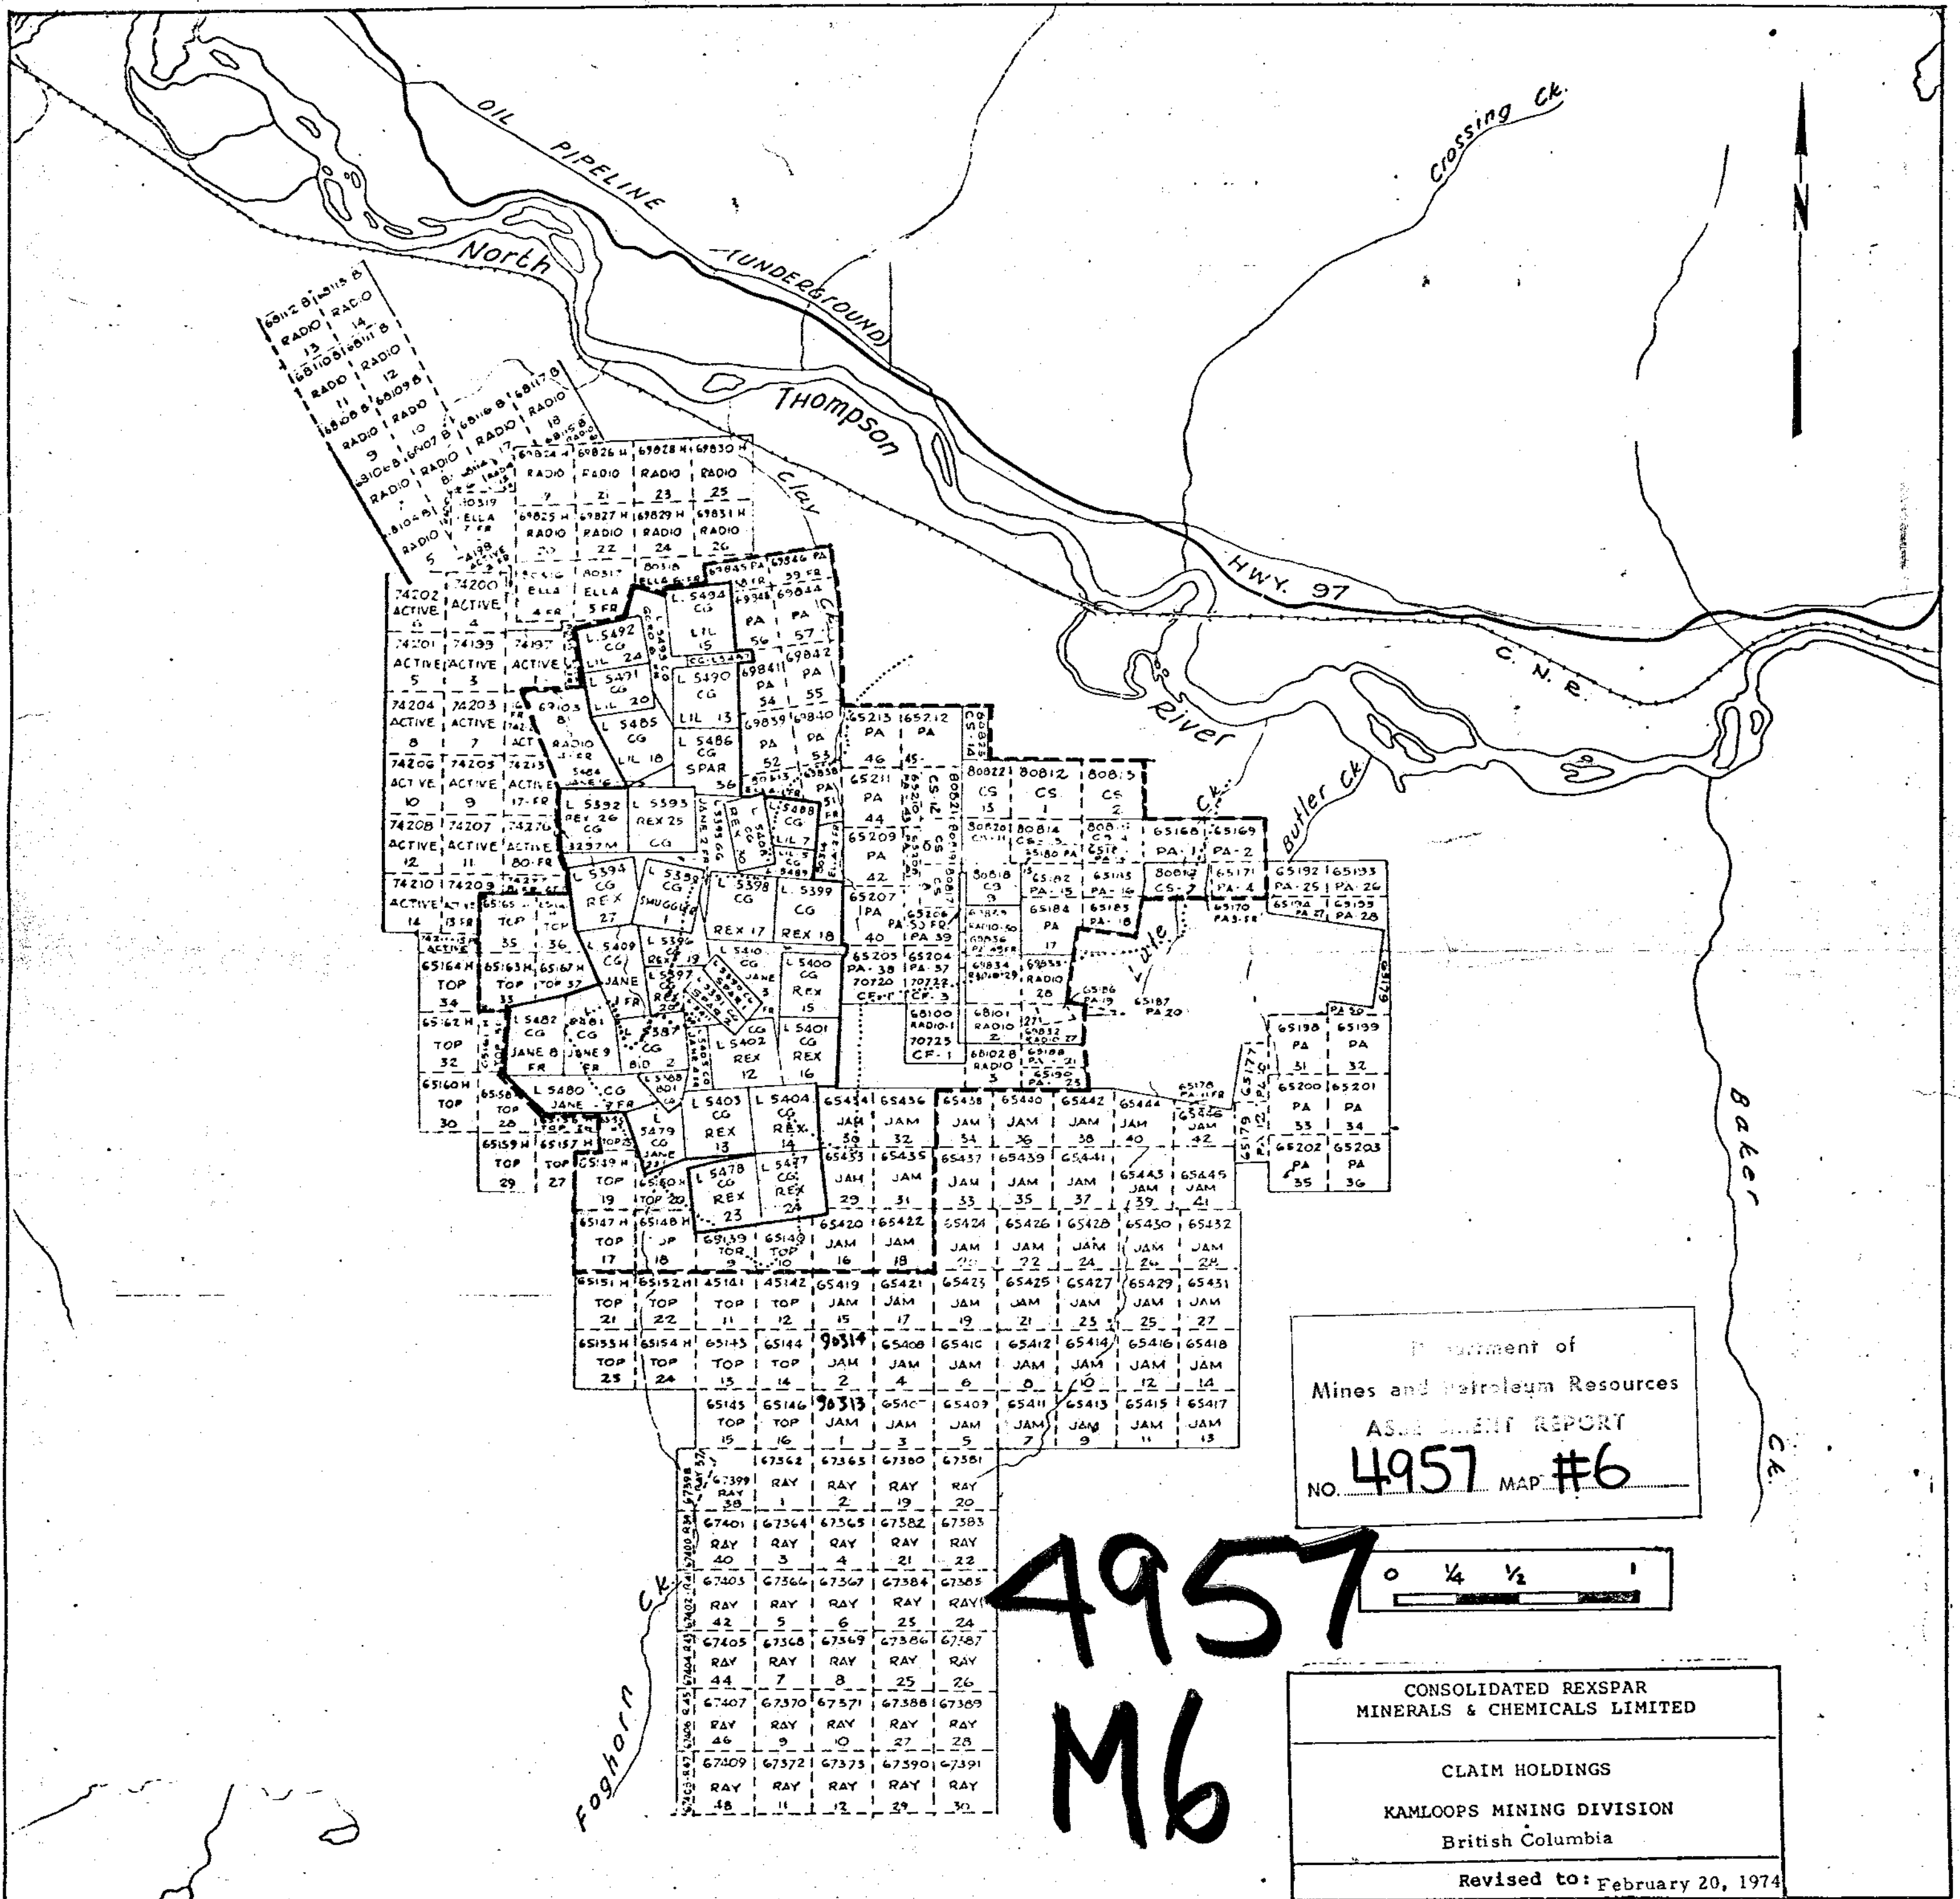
OIL PIPELINE (UNDERGROUND)

North Thompson River

Crossing Ck.

Clay Ck.

HWY. 97

C. N. R.

Butler Ck.

Baker Ck.

Foghorn Ck.

N

68112 B RADIO 13
68113 B RADIO 14
68110 B RADIO 11
68111 B RADIO 12
68108 B RADIO 9
68109 B RADIO 10
68106 B RADIO 7
68107 B RADIO 8
68104 B RADIO 5
68116 B RADIO 17
68117 B RADIO 18
10319 ELLA 7 FR

69824 H RADIO 19
69826 H RADIO 21
69828 H RADIO 23
69830 H RADIO 25
69825 H RADIO 20
69827 H RADIO 22
69829 H RADIO 24
69831 H RADIO 26

74202 ACTIVE 6
74200 ACTIVE 4
74201 ACTIVE 5
74199 ACTIVE 3
74197 ACTIVE
74204 ACTIVE 8
74203 ACTIVE 7
74206 ACTIVE 10
74205 ACTIVE 9
74208 ACTIVE 12
74207 ACTIVE 11
74210 ACTIVE 14
74209 ACTIVE 13 FR

80516 ELLA 4 FR
80517 ELLA 5 FR

L 5492 CG LIL 24
L 5494 CG LIL 15
L 5491 CG LIL 20
L 5490 CG LIL 13
L 5485 CG LIL 18
L 5486 CG SPAR 36
L 5392 REX 26 CG
L 5393 REX 25 CG
L 5394 CG REX 27
L 5398 CG REX 17
L 5399 CG REX 18
L 5409 CG JANE
L 5400 CG REX 15
L 5401 CG REX 16
L 5402 REX 12
L 5482 CG JANE 8 FR
L 5480 CG JANE 7 FR
L 5403 CG REX 13
L 5404 CG REX 14
L 5479 CG JANE
L 5478 CG REX 23
L 5477 CG REX 24

69845 PA
69846 PA 39 FR
69844 PA 57
69841 PA 54
69842 PA 55
69839 PA 52
69840 PA 53

65213 PA 46
65212 PA 45
65211 PA 44
65209 PA 42
65207 PA 40
65205 PA 38
65204 PA 37

80822 CS 15
80812 CS 1
80815 CS 2
80814 CS 3
65168 PA 1
65169 PA 2
65171 PA 4
65192 PA 25
65193 PA 26
65194 PA 27
65195 PA 28
65182 PA 15
65183 PA 16
65184 PA 17
65185 PA 18
65187 PA 20
65198 PA 31
65199 PA 32
65200 PA 33
65201 PA 34
65202 PA 35
65203 PA 36

68100 RADIO 1
68101 RADIO 2
68102 B RADIO 3

65164 H TOP 34
65163 H TOP 33
65165 TOP 35
TOP 36
65162 H TOP 32
65160 H TOP 30
65159 H TOP 29
65157 H TOP 27
65149 H TOP 19
TOP 20
65147 H TOP 17
65148 H TOP 18
65139 TOP 9
65140 TOP 10
65151 H TOP 21
65152 H TOP 22
45141 TOP 11
45142 TOP 12
65153 H TOP 23
65154 H TOP 24
65143 TOP 13
65144 TOP 14
65145 TOP 15
65146 TOP 16

65434 JAM 30
65436 JAM 32
65438 JAM 34
65440 JAM 36
65442 JAM 38
65444 JAM 40
65446 JAM 42
65433 JAM 29
65435 JAM 31
65437 JAM 33
65439 JAM 35
65441 JAM 37
65443 JAM 39
65445 JAM 41
65420 JAM 16
65422 JAM 18
65424 JAM 20
65426 JAM 22
65428 JAM 24
65430 JAM 26
65432 JAM 28
65419 JAM 15
65421 JAM 17
65423 JAM 19
65425 JAM 21
65427 JAM 23
65429 JAM 25
65431 JAM 27
90314 JAM 2
65408 JAM 4
65410 JAM 6
65412 JAM 8
65414 JAM 10
65416 JAM 12
65418 JAM 14
90313 JAM 1
65407 JAM 3
65409 JAM 5
65411 JAM 7
65413 JAM 9
65415 JAM 11
65417 JAM 13

67399 RAY 38
67362 RAY 1
67363 RAY 2
67380 RAY 19
67381 RAY 20
67401 RAY 40
67364 RAY 3
67365 RAY 4
67382 RAY 21
67383 RAY 22
67403 RAY 42
67366 RAY 5
67367 RAY 6
67384 RAY 23
67385 RAY 24
67405 RAY 44
67368 RAY 7
67369 RAY 8
67386 RAY 25
67387 RAY 26
67407 RAY 46
67370 RAY 9
67371 RAY 10
67388 RAY 27
67389 RAY 28
67409 RAY 48
67372 RAY 11
67373 RAY 12
67390 RAY 29
67391 RAY 30

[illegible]artment of
Mines and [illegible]etroleum Resources
AS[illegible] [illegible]ENT REPORT
NO. 4957 MAP #6

4957
M6

0 ¼ ½ 1

CONSOLIDATED REXSPAR
MINERALS & CHEMICALS LIMITED

CLAIM HOLDINGS

KAMLOOPS MINING DIVISION
British Columbia

Revised to: February 20, 1974